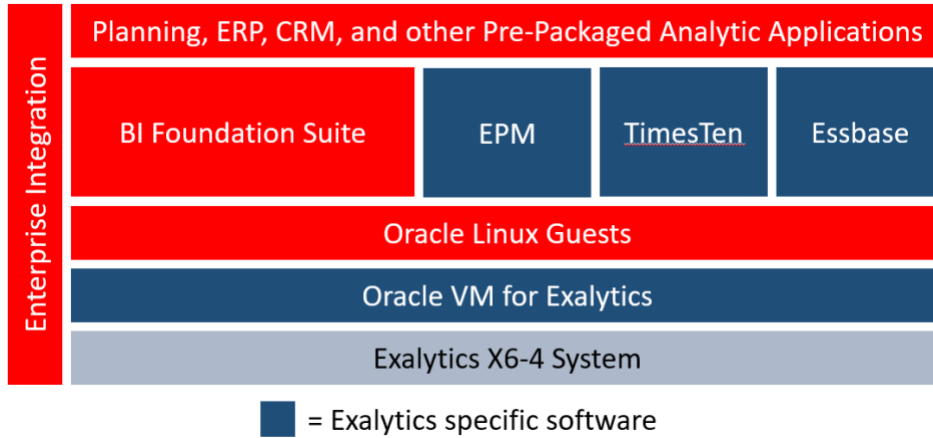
Enterprise Integration

Planning, ERP, CRM, and other Pre-Packaged Analytic Applications

BI Foundation Suite

EPM

TimesTen

Essbase

Oracle Linux Guests

Oracle VM for Exalytics

Exalytics X6-4 System

= Exalytics specific software